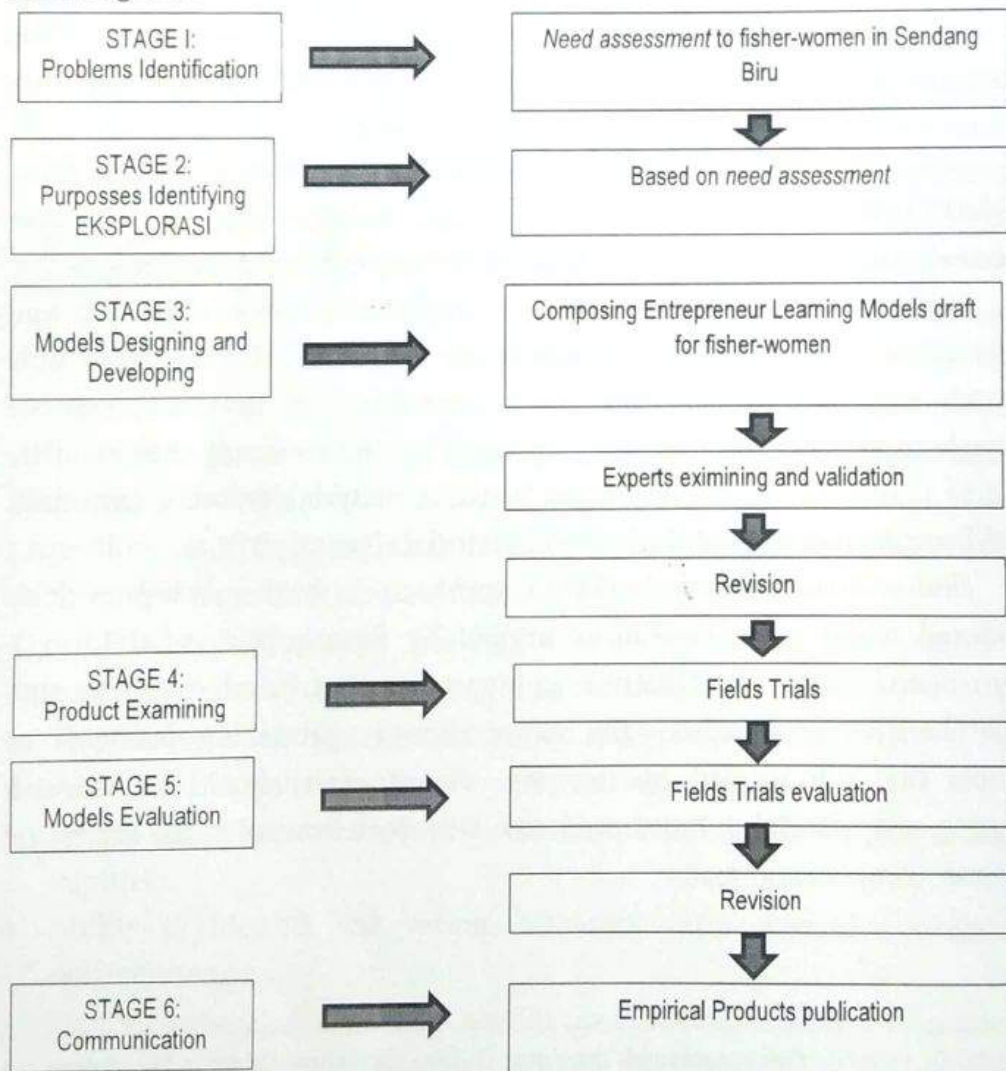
STAGE I:
Problems Identification

*Need assessment* to fisher-women in Sendang Biru

STAGE 2:
Purposses Identifying
EKSPLORASI

Based on *need assessment*

STAGE 3:
Models Designing and Developing

Composing Entrepreneur Learning Models draft for fisher-women

Experts eximining and validation

Revision

STAGE 4:
Product Examining

Fields Trials

STAGE 5:
Models Evaluation

Fields Trials evaluation

Revision

STAGE 6:
Communication

Empirical Products publication